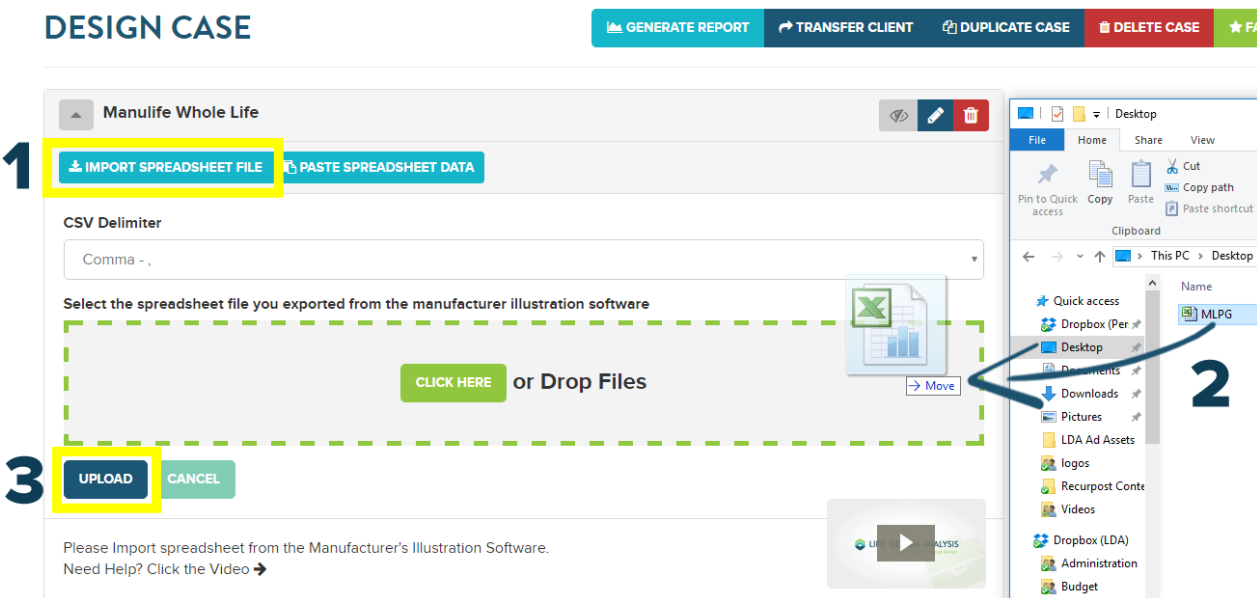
DESIGN CASE

GENERATE REPORT TRANSFER CLIENT DUPLICATE CASE DELETE CASE FA

Manulife Whole Life

1

IMPORT SPREADSHEET FILE PASTE SPREADSHEET DATA

CSV Delimiter

Comma - ,

Select the spreadsheet file you exported from the manufacturer illustration software

CLICK HERE or Drop Files

→ Move

3

UPLOAD CANCEL

Please Import spreadsheet from the Manufacturer's Illustration Software.
Need Help? Click the Video ➔

LIFE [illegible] ANALYSIS

Desktop

File Home Share View

Pin to Quick access Copy Paste Cut Copy path Paste shortcut

Clipboard

This PC > Desktop

Name

MLPG

2

Quick access
Dropbox (Per
Desktop
Documents
Downloads
Pictures
LDA Ad Assets
logos
Recurpost Conte
Videos
Dropbox (LDA)
Administration
Budget